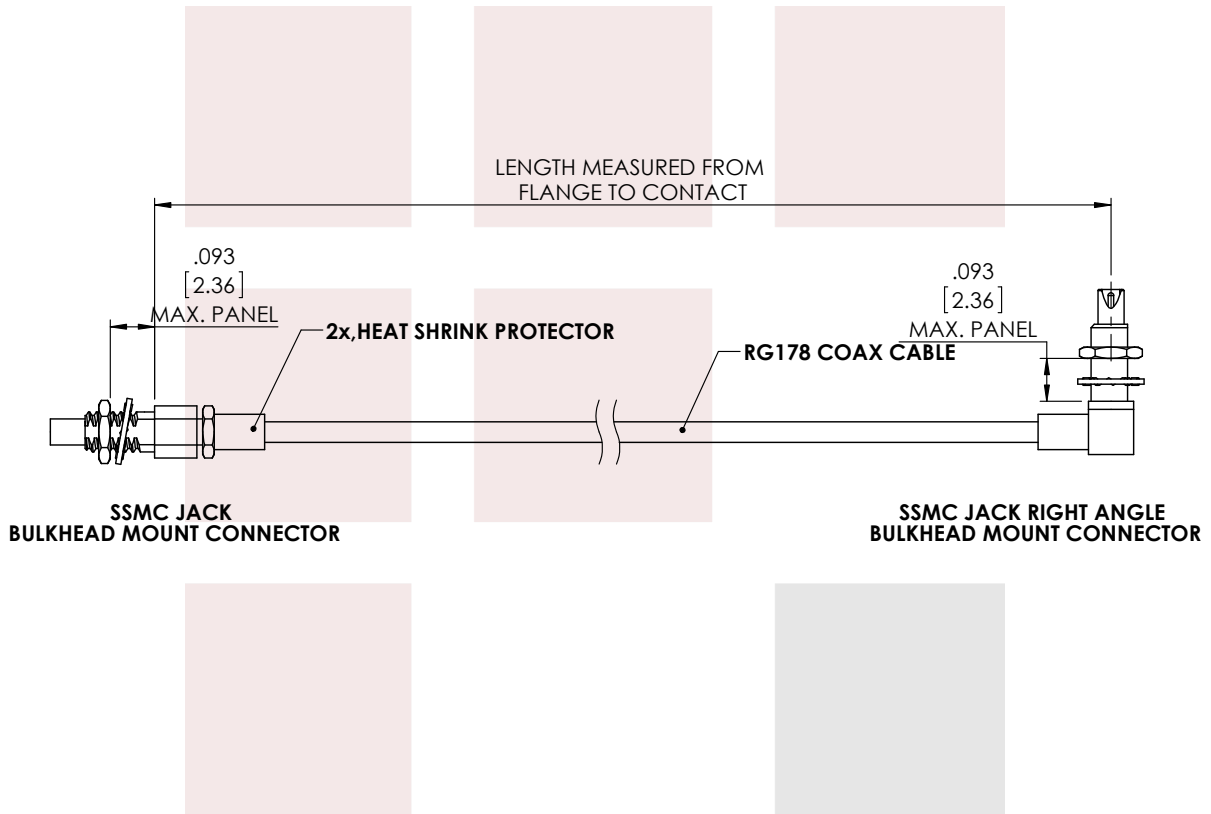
LENGTH MEASURED FROM
FLANGE TO CONTACT

.093
[2.36]
MAX. PANEL

2x,HEAT SHRINK PROTECTOR

.093
[2.36]
MAX. PANEL

RG178 COAX CABLE

SSMC JACK
BULKHEAD MOUNT CONNECTOR

SSMC JACK RIGHT ANGLE
BULKHEAD MOUNT CONNECTOR